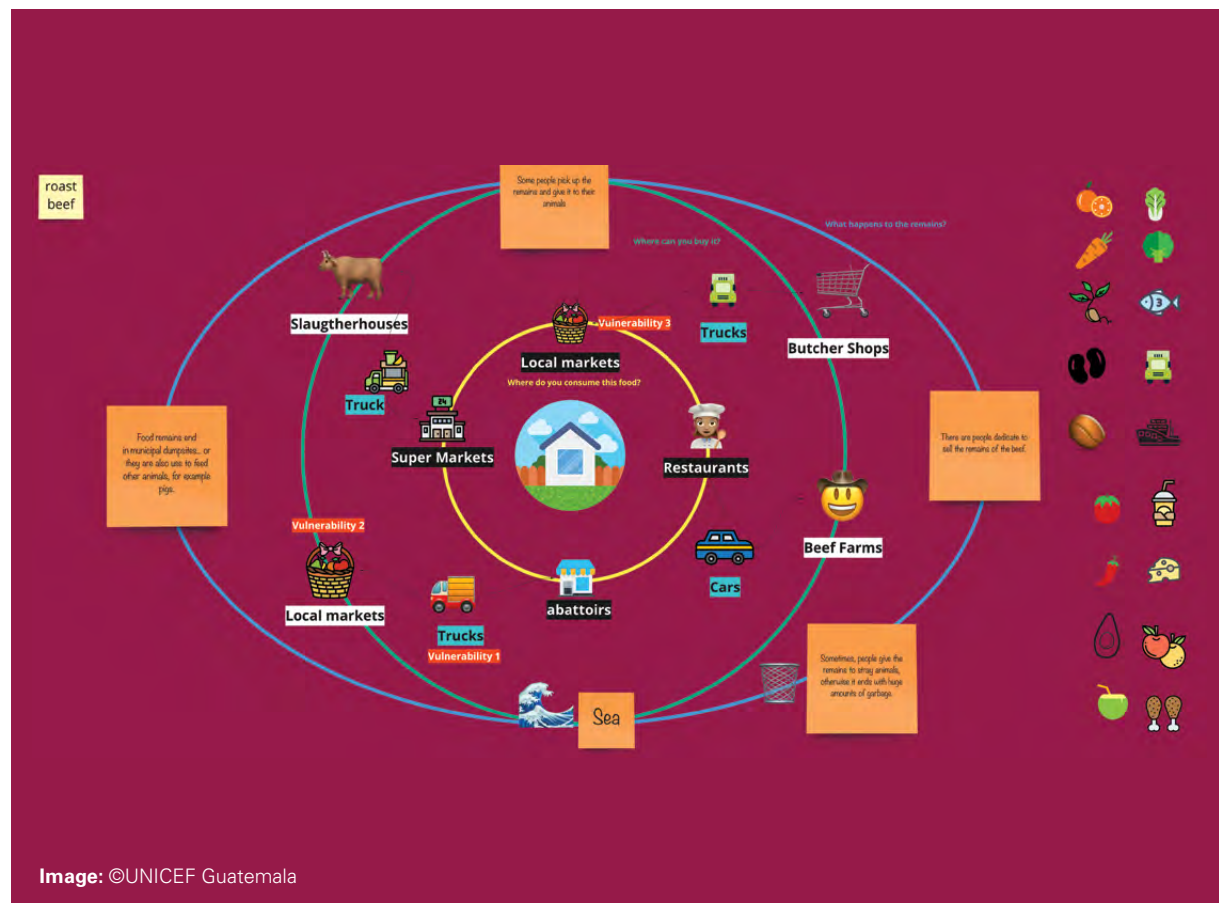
roast beef

Some people pick up the remains and give it to their animals

What happens to the remains?

Where can you buy it?

Slaugtherhouses

Vulnerability 3

Trucks

Local markets

Butcher Shops

Where do you consume this food?

Truck

Super Markets

Restaurants

Food remains end in municipal dumpsites... or they are also use to feed other animals, for example pigs.

There are people dedicate to sell the remains of the beef.

Beef Farms

Vulnerability 2

Cars

Local markets

abattoirs

Trucks

Vulnerability 1

Sometimes, people give the remains to stray animals, otherwise it ends with huge amounts of garbage.

Sea

**Image:** ©UNICEF Guatemala